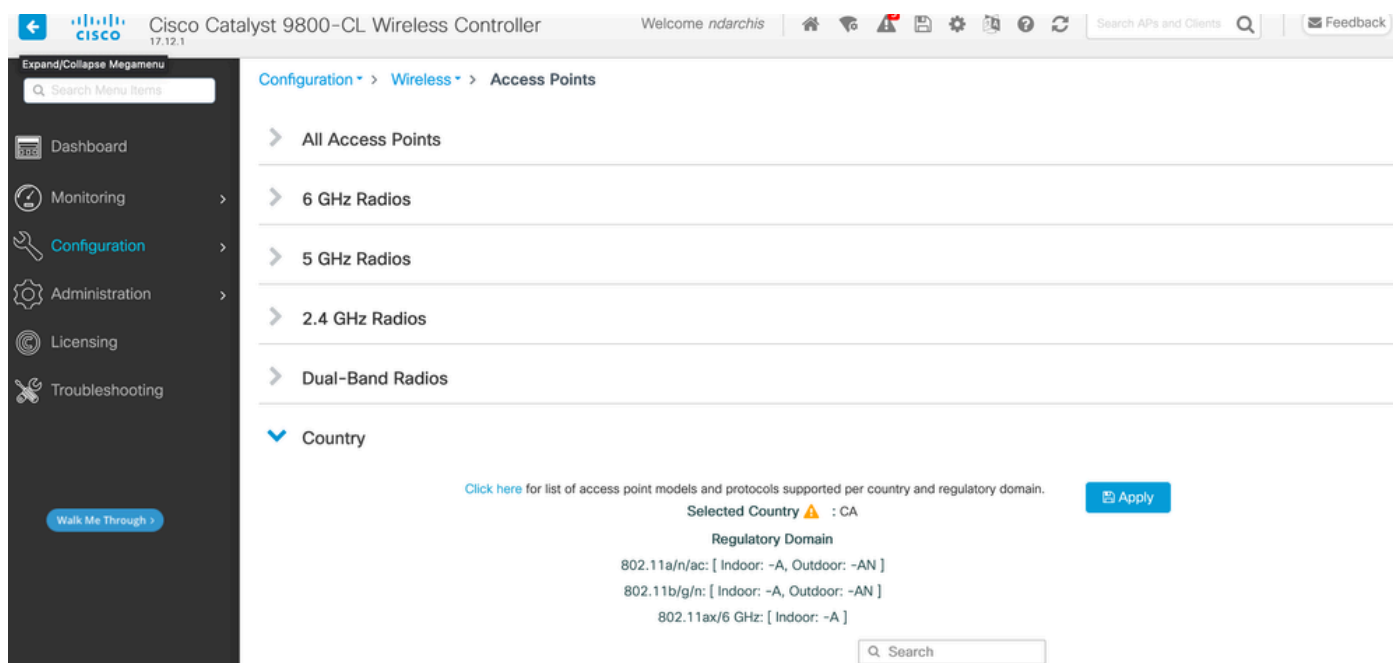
cisco 17.12.1 Cisco Catalyst 9800-CL Wireless Controller

Welcome ndarchis

Search APs and Clients

Feedback

Expand/Collapse Megamenu

Search Menu Items

Dashboard

Monitoring

Configuration

Administration

Licensing

Troubleshooting

Walk Me Through ›

Configuration › Wireless › Access Points

All Access Points

6 GHz Radios

5 GHz Radios

2.4 GHz Radios

Dual-Band Radios

Country

Click here for list of access point models and protocols supported per country and regulatory domain.

Apply

Selected Country : CA

Regulatory Domain

802.11a/n/ac: [ Indoor: -A, Outdoor: -AN ]

802.11b/g/n: [ Indoor: -A, Outdoor: -AN ]

802.11ax/6 GHz: [ Indoor: -A ]

Search